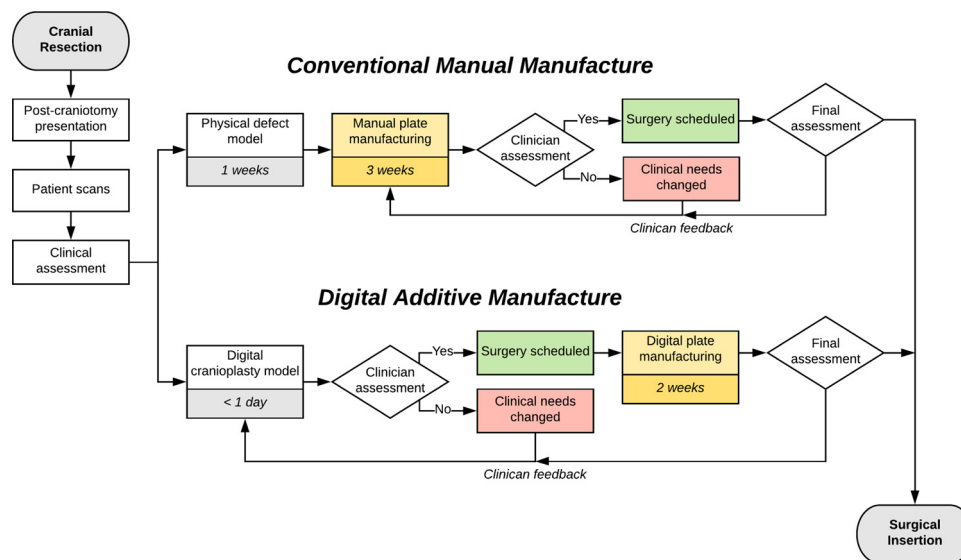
Cranial Resection

Post-craniotomy presentation

Patient scans

Clinical assessment

Conventional Manual Manufacture

Physical defect model

1 weeks

Manual plate manufacturing

3 weeks

Clinician assessment

Yes

Surgery scheduled

No

Clinical needs changed

Final assessment

Clinican feedback

Digital Additive Manufacture

Digital cranioplasty model

< 1 day

Clinician assessment

Yes

Surgery scheduled

No

Clinical needs changed

Digital plate manufacturing

2 weeks

Final assessment

Clinican feedback

Surgical Insertion